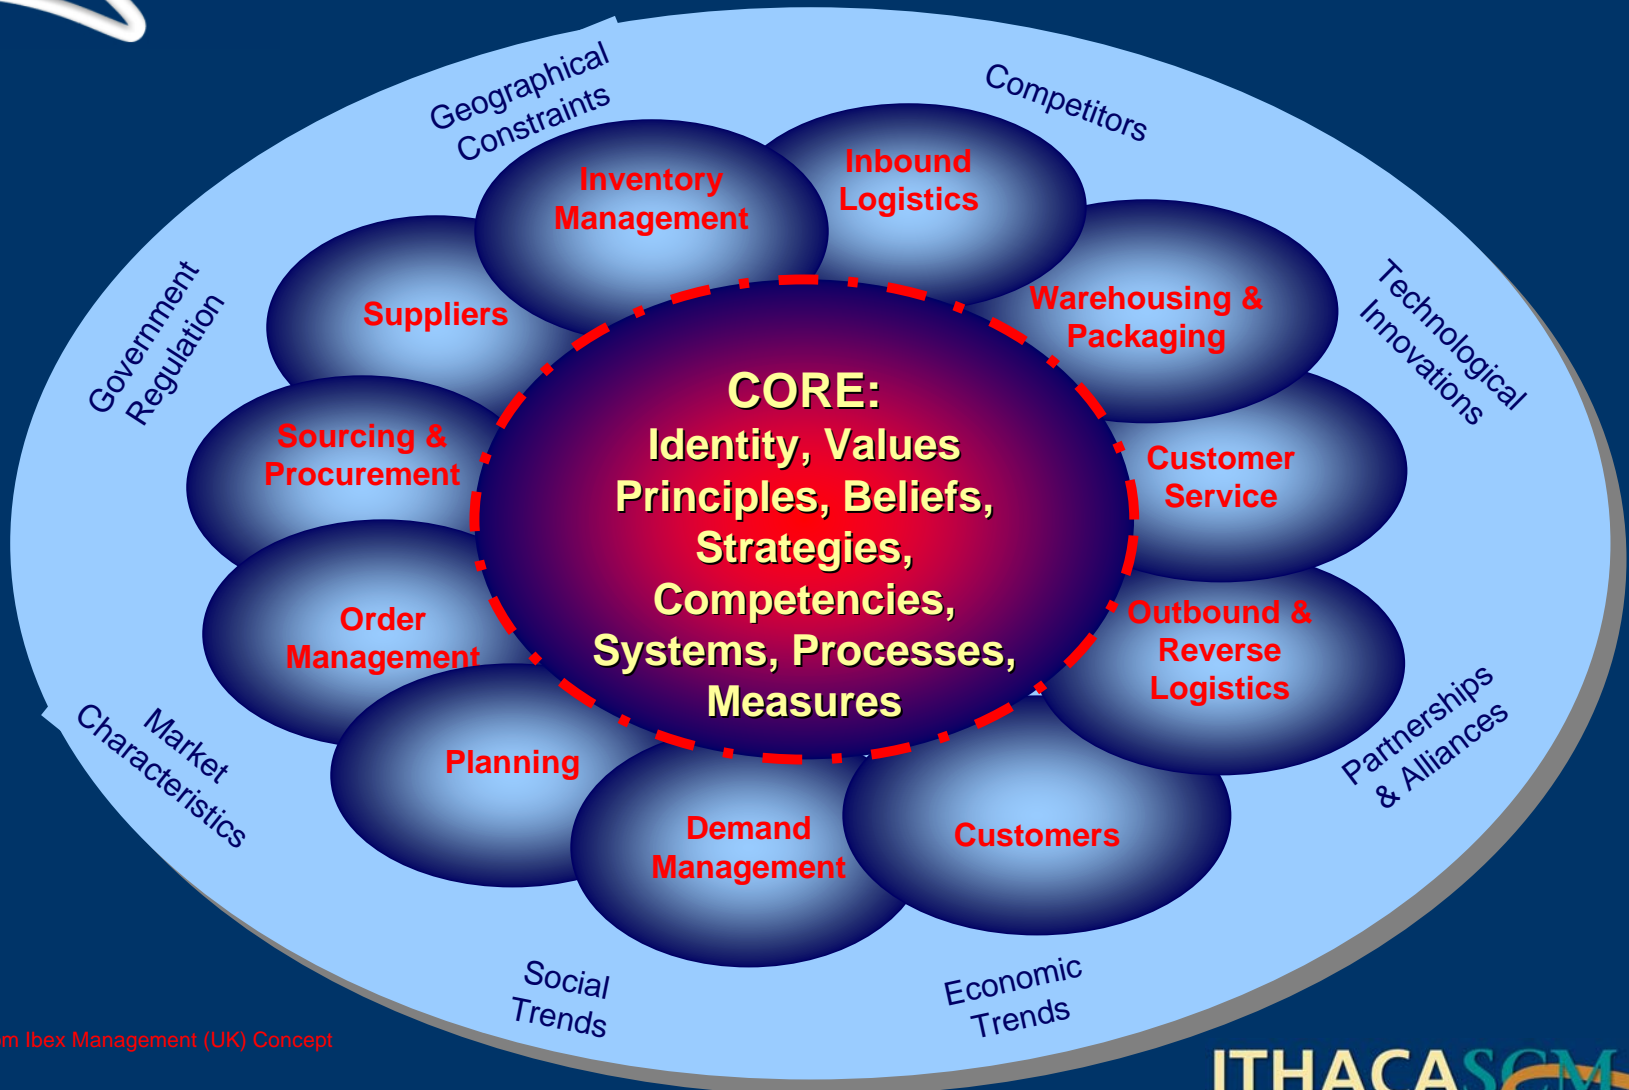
Geographical Constraints

Competitors

Technological Innovations

Partnerships & Alliances

Economic Trends

Social Trends

Market Characteristics

Government Regulation

Inventory Management

Inbound Logistics

Warehousing & Packaging

Customer Service

Outbound & Reverse Logistics

Customers

Demand Management

Planning

Order Management

Sourcing & Procurement

Suppliers

CORE:
Identity, Values
Principles, Beliefs,
Strategies,
Competencies,
Systems, Processes,
Measures

m Ibex Management (UK) Concept

ITHACASCM